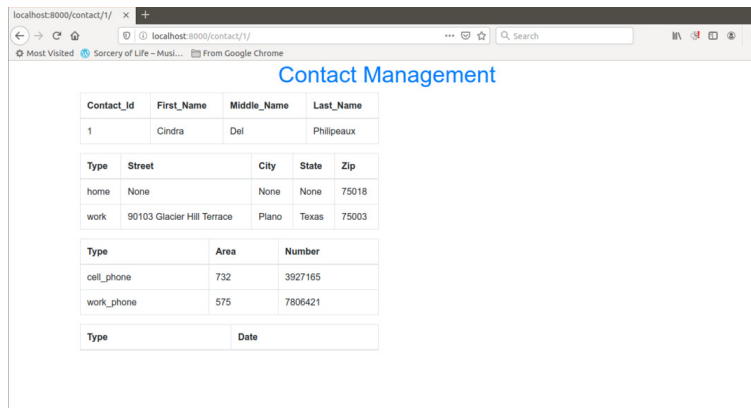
localhost:8000/contact/1/ × +

localhost:8000/contact/1/ ··· Search

Most Visited Sorcery of Life – Musi... From Google Chrome

Contact Management

| Contact_Id | First_Name | Middle_Name | Last_Name |
|---|---|---|---|
| 1 | Cindra | Del | Philipeaux |

| Type | Street | City | State | Zip |
|---|---|---|---|---|
| home | None | None | None | 75018 |
| work | 90103 Glacier Hill Terrace | Plano | Texas | 75003 |

| Type | Area | Number |
|---|---|---|
| cell_phone | 732 | 3927165 |
| work_phone | 575 | 7806421 |

| Type | Date |
|---|---|